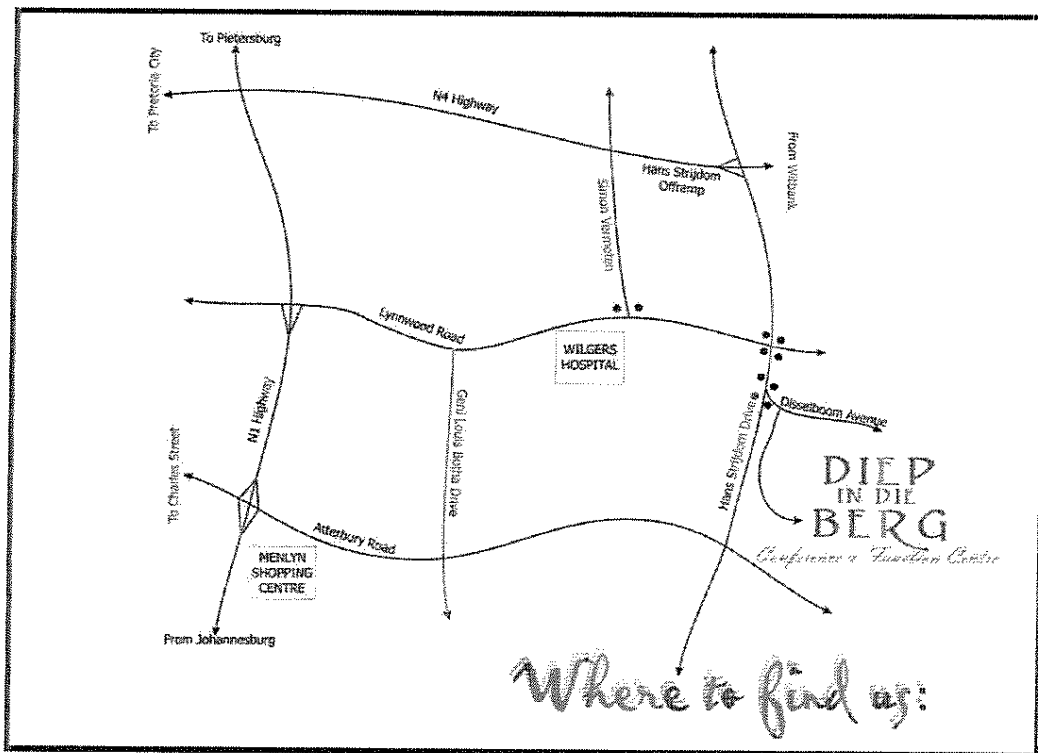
To Pietersburg

To Pretoria City

N4 Highway

Simon Vermooten

Hans Strijdom Offramp

From Witbank

Lynnwood Road

WILGERS HOSPITAL

Genl Louis Botha Drive

N1 Highway

To Charles Street

Hans Strijdom Drive

Disselboom Avenue

DIEP IN DIE BERG

Conference & Function Centre

Atterbury Road

MENLYN SHOPPING CENTRE

From Johannesburg

Where to find us: